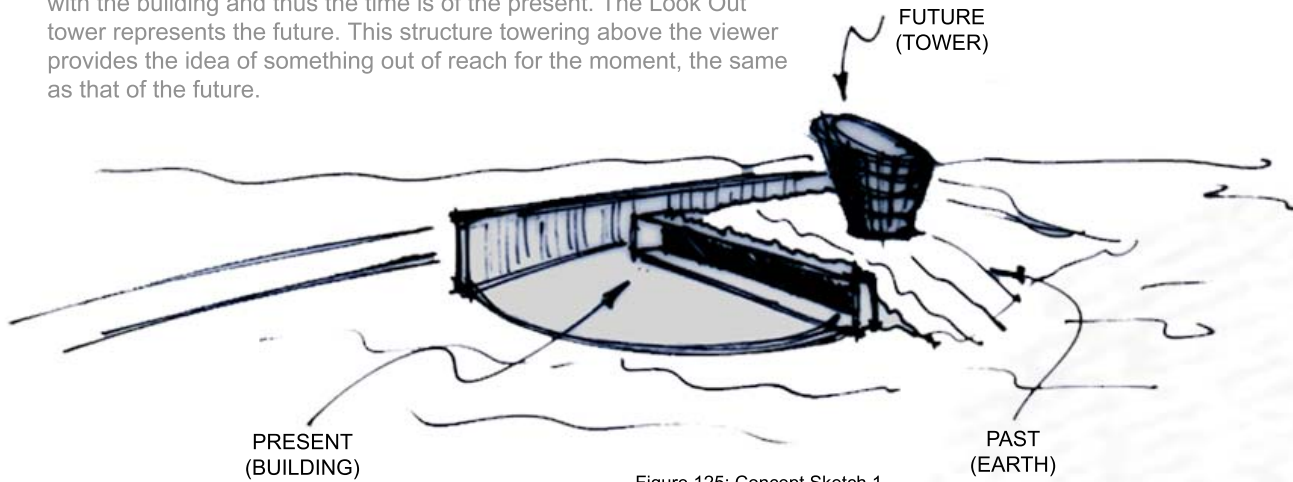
with the building and thus the time is of the present. The Look Out tower represents the future. This structure towering above the viewer provides the idea of something out of reach for the moment, the same as that of the future.

FUTURE
(TOWER)

PRESENT
(BUILDING)

PAST
(EARTH)

Figure 125: Concept Sketch 1